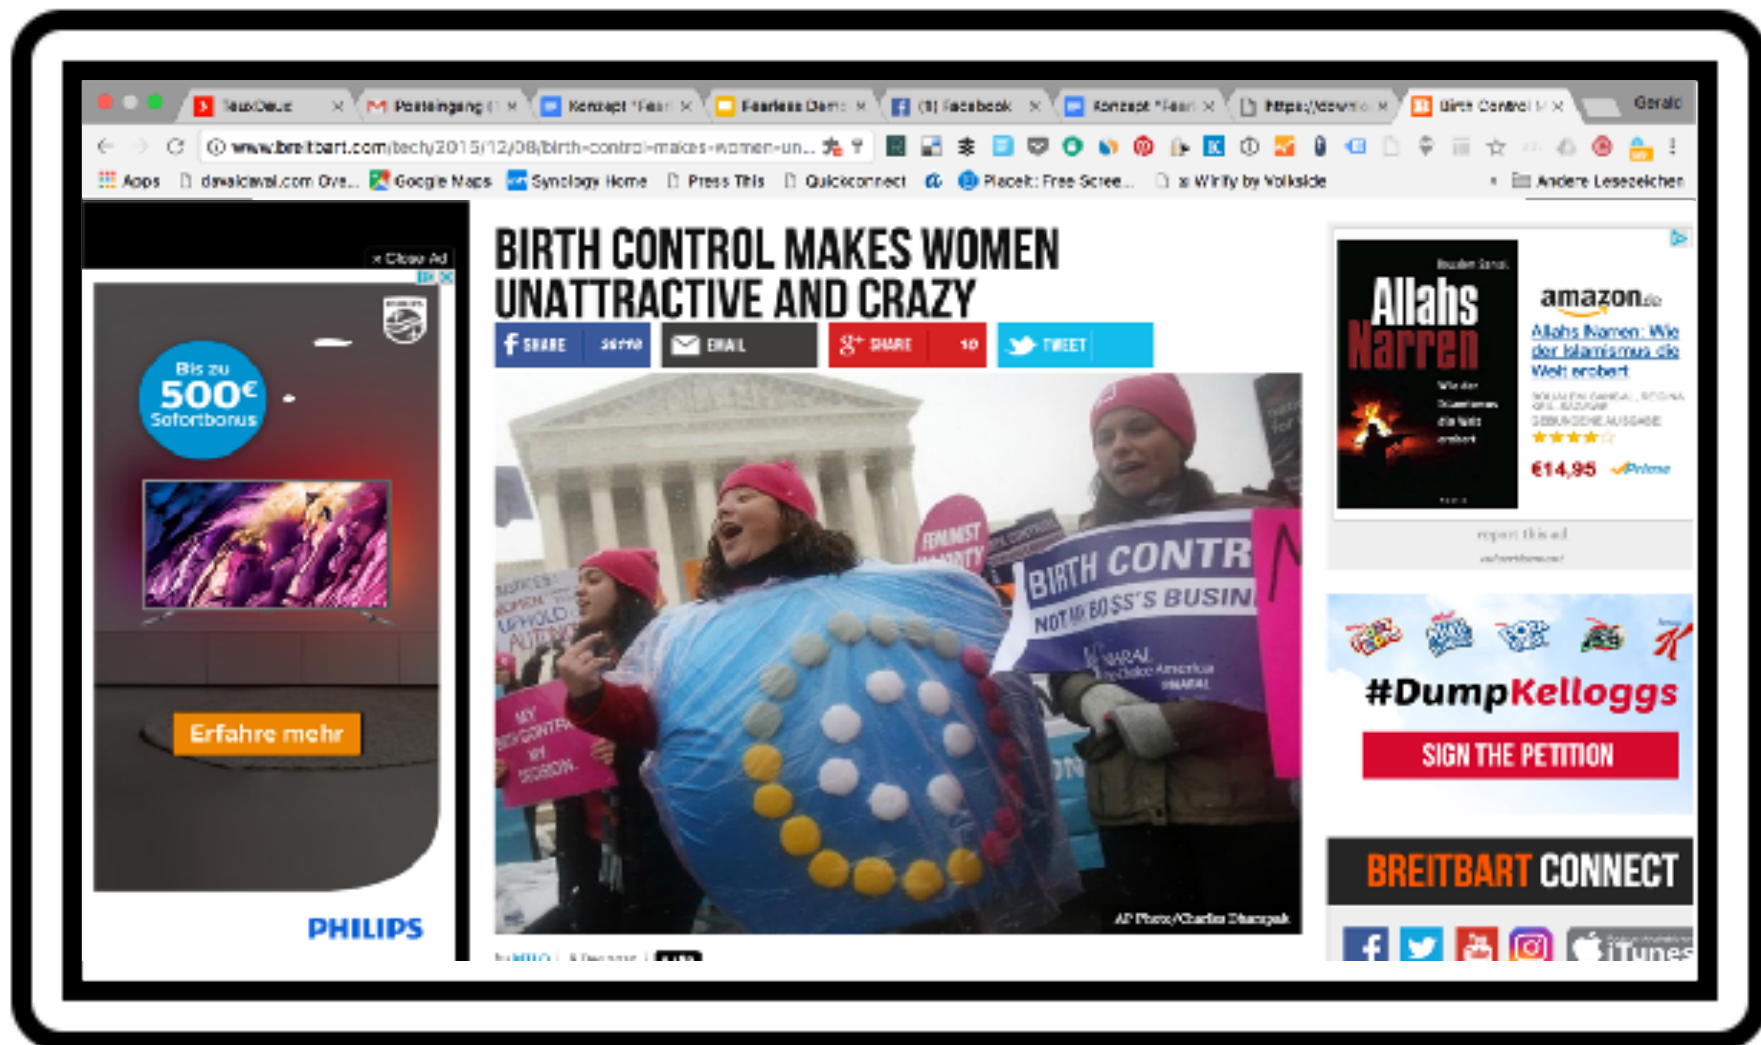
TaxDeue | Posteingang | Konzept "Fear | Fearless Dem | (1) Facebook | Konzept "Fear | https://dowrio | Birth Control M | Gerald

www.breitbart.com/tech/2015/12/08/birth-control-makes-women-un...

Apps | dawaldawal.com Ove... | Google Maps | Synology Home | Press This | Quickconnect | Placeit: Free Scree... | Writy by Volkside | Andere Lesezeichen

× Close Ad

Bis zu 500€ Sofortbonus

Erfahre mehr

PHILIPS

BIRTH CONTROL MAKES WOMEN UNATTRACTIVE AND CRAZY

SHARE 36770 | EMAIL | SHARE 10 | TWEET

BIRTH CONTR
NOT MY BOSS'S BUSIN
NARAL Pro-Choice America

FEMINIST MAJORITY

JUSTICES: WOMEN UPHOLD AUTONO

MY BIRTH CONTROL MY DECISION

AP Photo/Charles Dharapak

Allahs Narren

amazon.de

Allahs Narren: Wie der Islamismus die Welt eroberte

€14,95 ✓Prime

report this ad

#DumpKelloggs

SIGN THE PETITION

BREITBART CONNECT

iTunes